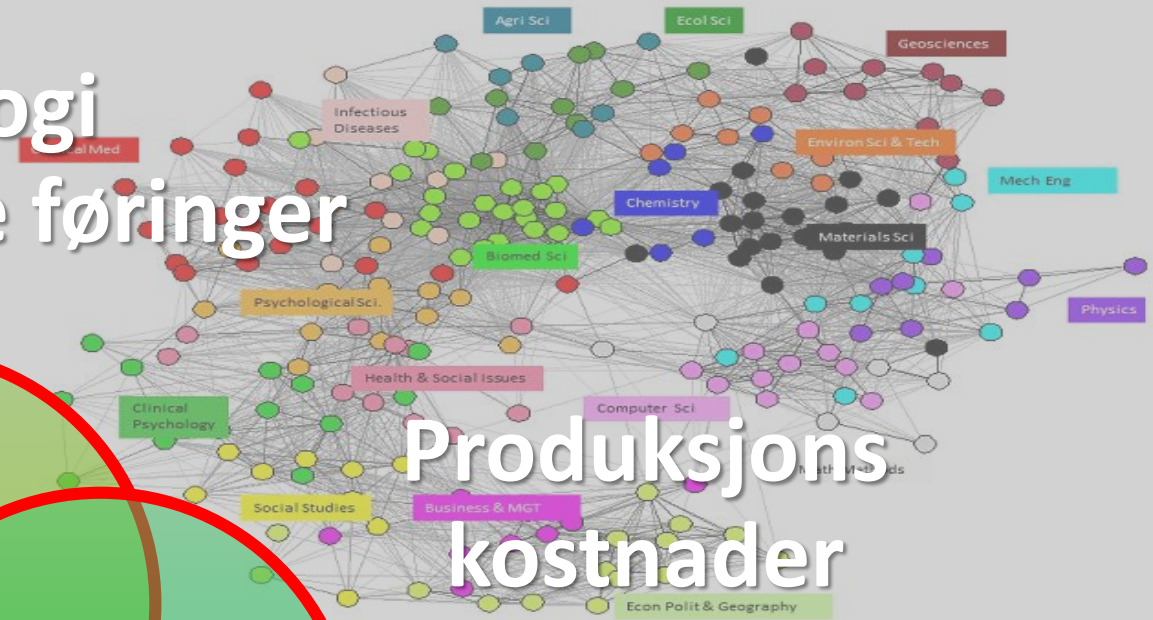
ogi
e føringer

Agri Sci
Ecol Sci
Geosciences
Infectious Diseases
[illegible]al Med
Environ Sci & Tech
Mech Eng
Chemistry
Materials Sci
Biomed Sci
Psychological Sci.
Physics
Health & Social Issues
Clinical Psychology
Computer Sci
Math Methods
Social Studies
Business & MGT
Econ Polit & Geography

Produksjons kostnader